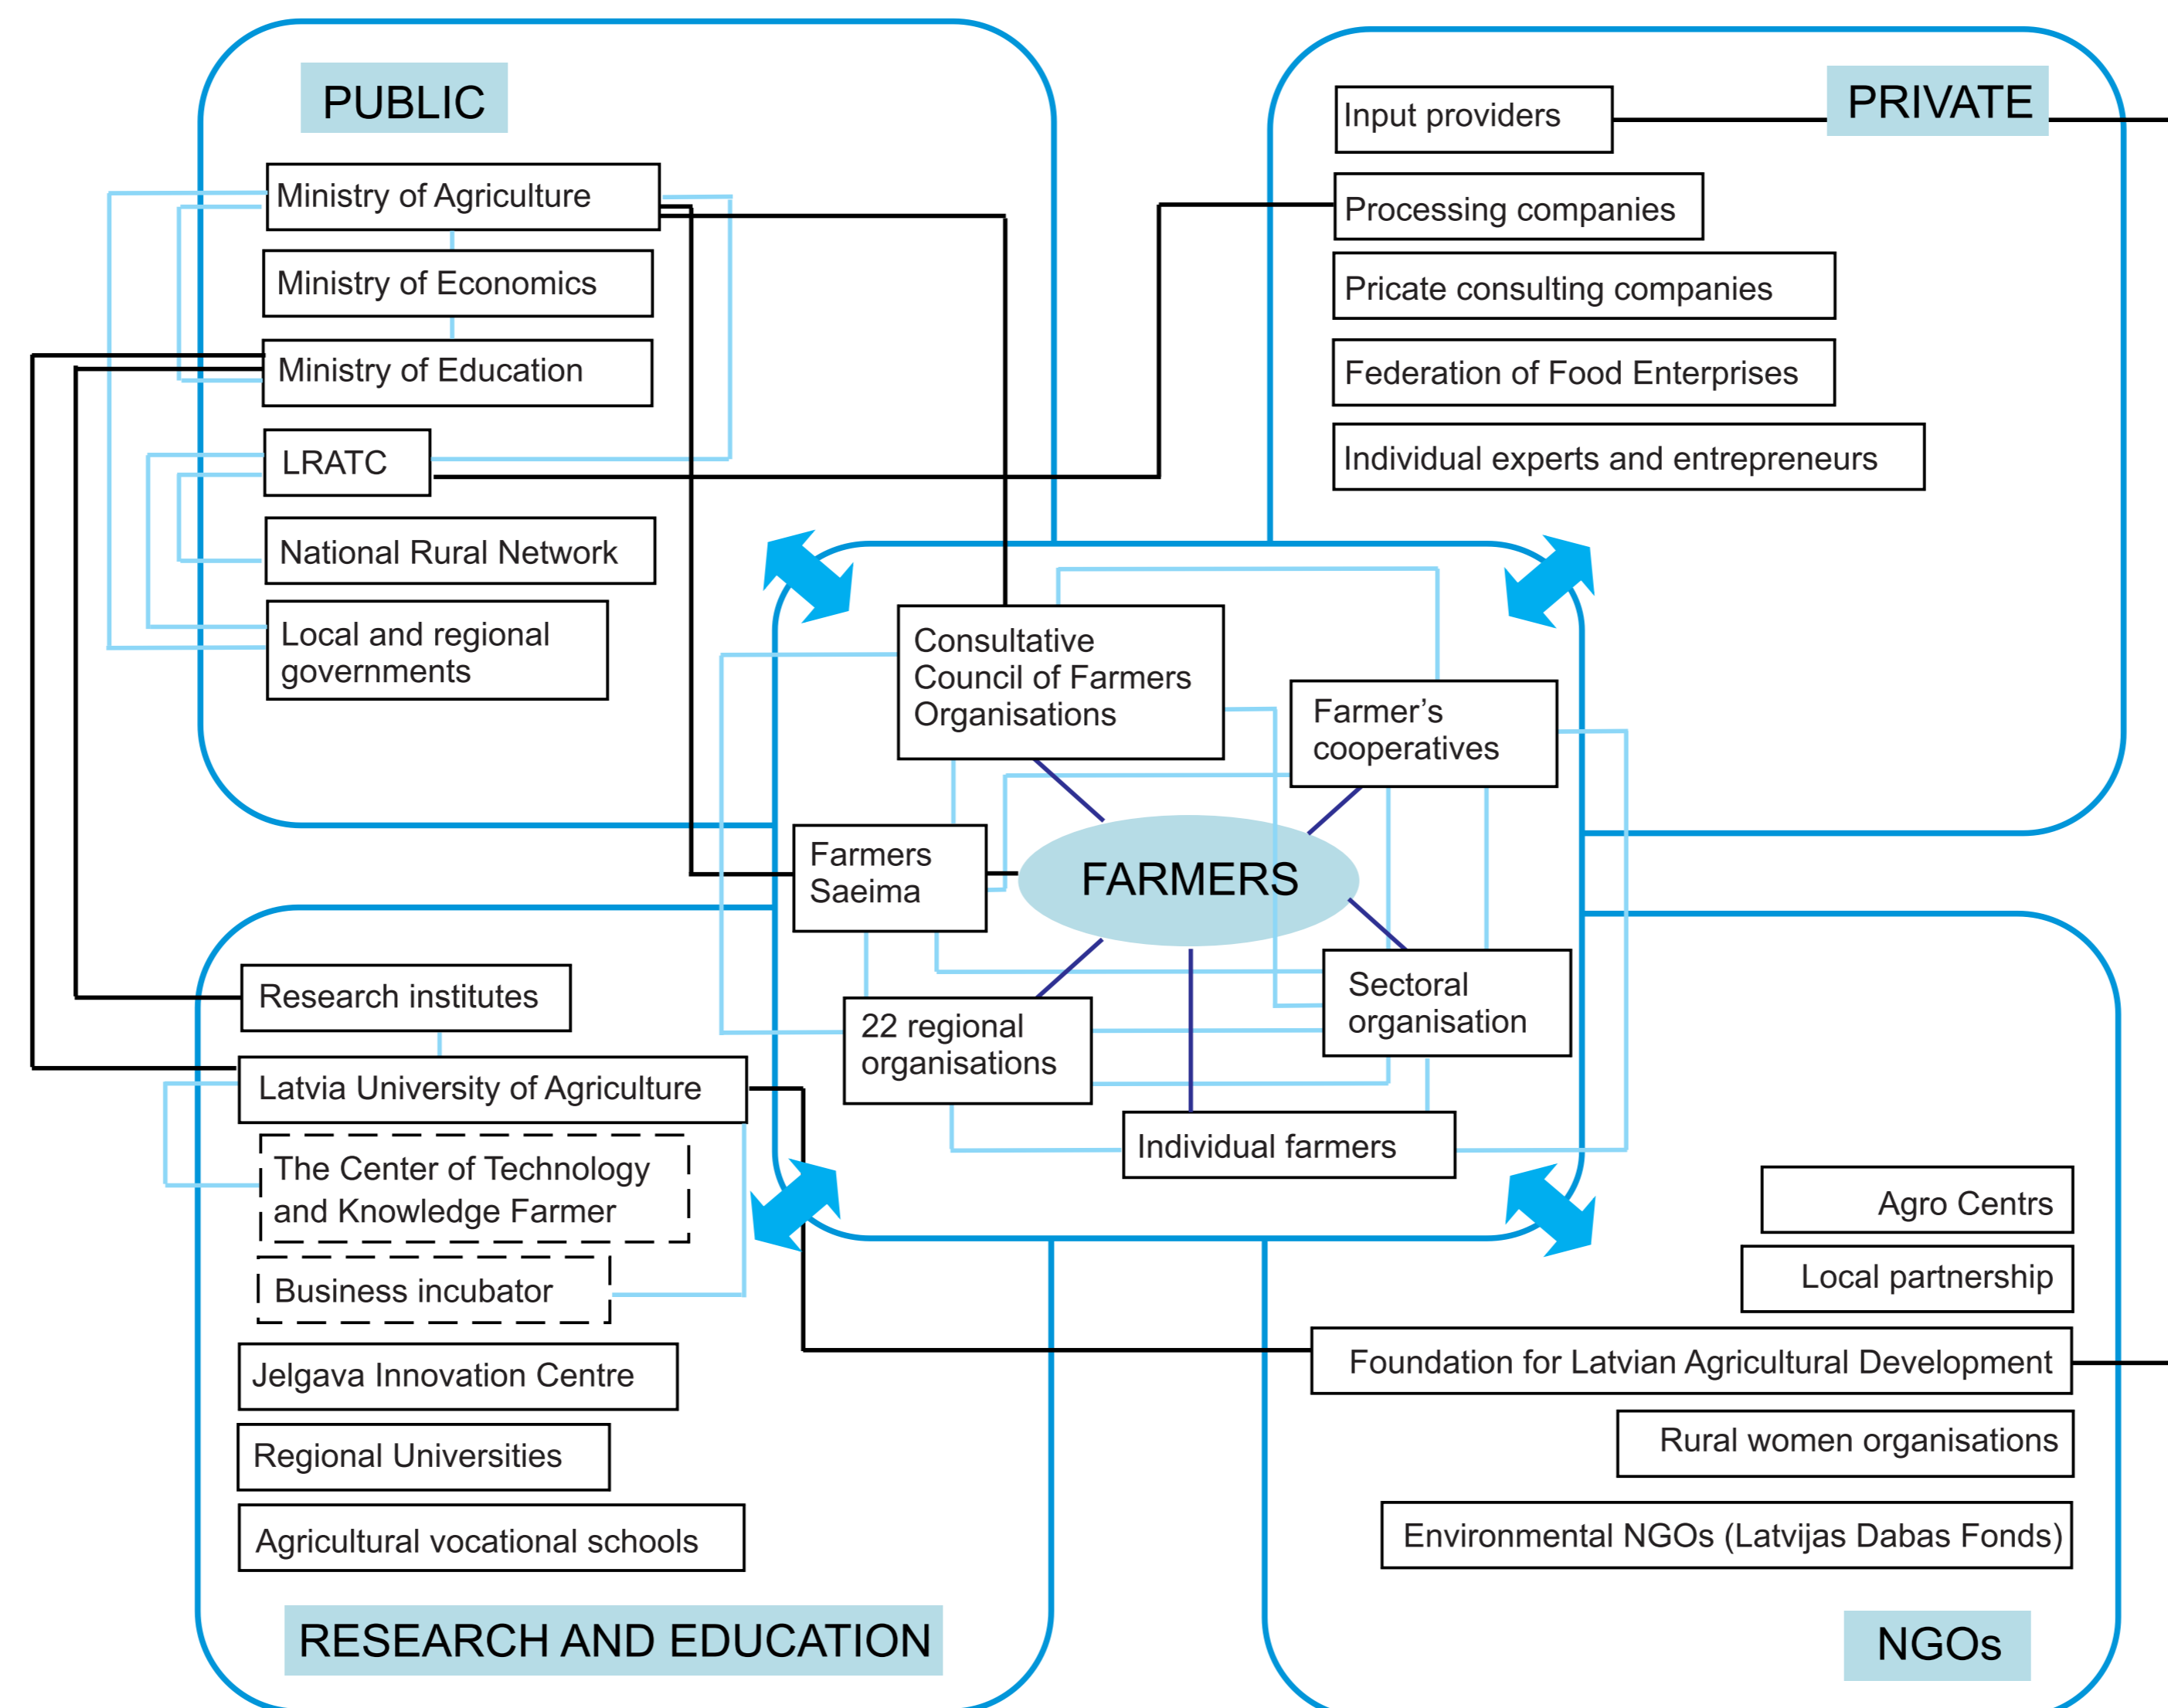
PUBLIC

Ministry of Agriculture

Ministry of Economics

Ministry of Education

LRATC

National Rural Network

Local and regional governments

PRIVATE

Input providers

Processing companies

Pricate consulting companies

Federation of Food Enterprises

Individual experts and entrepreneurs

Consultative Council of Farmers Organisations

Farmer's cooperatives

Farmers Saeima

FARMERS

22 regional organisations

Sectoral organisation

Individual farmers

Research institutes

Latvia University of Agriculture

The Center of Technology and Knowledge Farmer

Business incubator

Jelgava Innovation Centre

Regional Universities

Agricultural vocational schools

RESEARCH AND EDUCATION

Agro Centrs

Local partnership

Foundation for Latvian Agricultural Development

Rural women organisations

Environmental NGOs (Latvijas Dabas Fonds)

NGOs